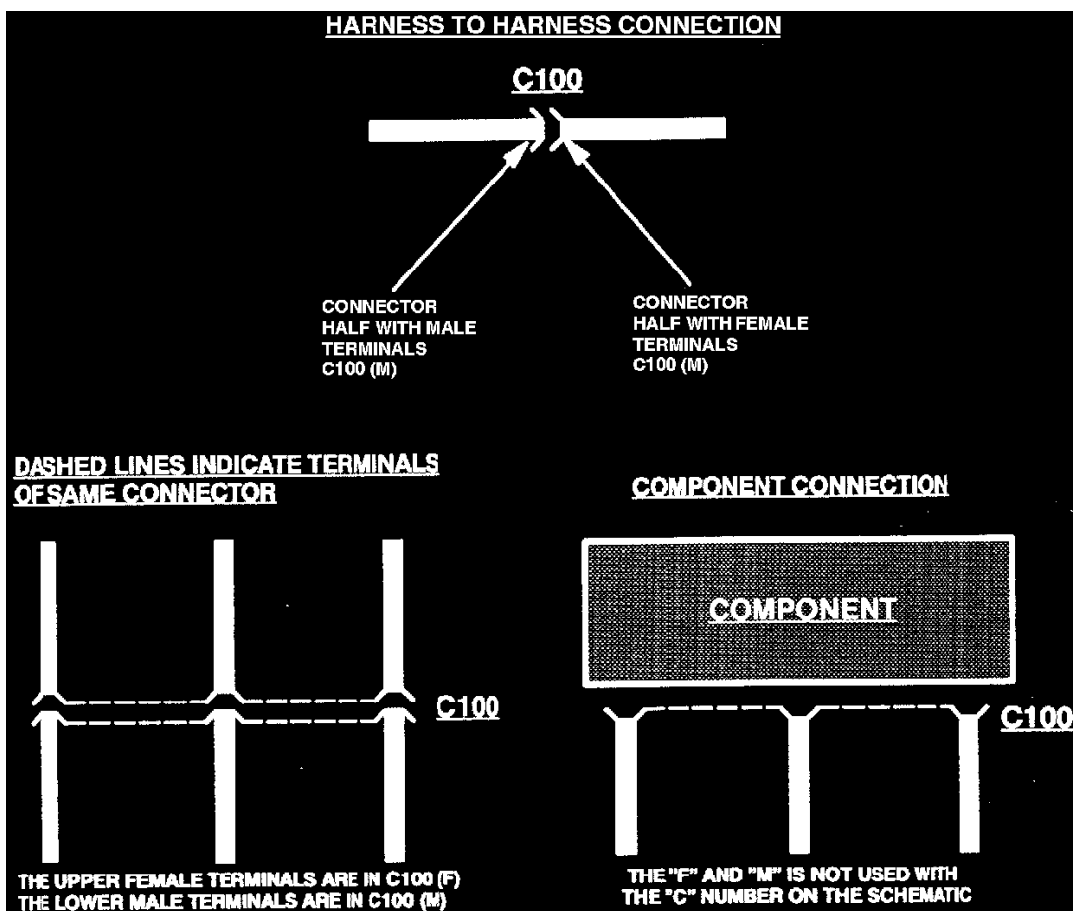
HARNESS TO HARNESS CONNECTION

C100

CONNECTOR HALF WITH MALE TERMINALS C100 (M)

CONNECTOR HALF WITH FEMALE TERMINALS C100 (M)

DASHED LINES INDICATE TERMINALS OF SAME CONNECTOR

C100

THE UPPER FEMALE TERMINALS ARE IN C100 (F)
THE LOWER MALE TERMINALS ARE IN C100 (M)

COMPONENT CONNECTION

COMPONENT

C100

THE "F" AND "M" IS NOT USED WITH THE "C" NUMBER ON THE SCHEMATIC